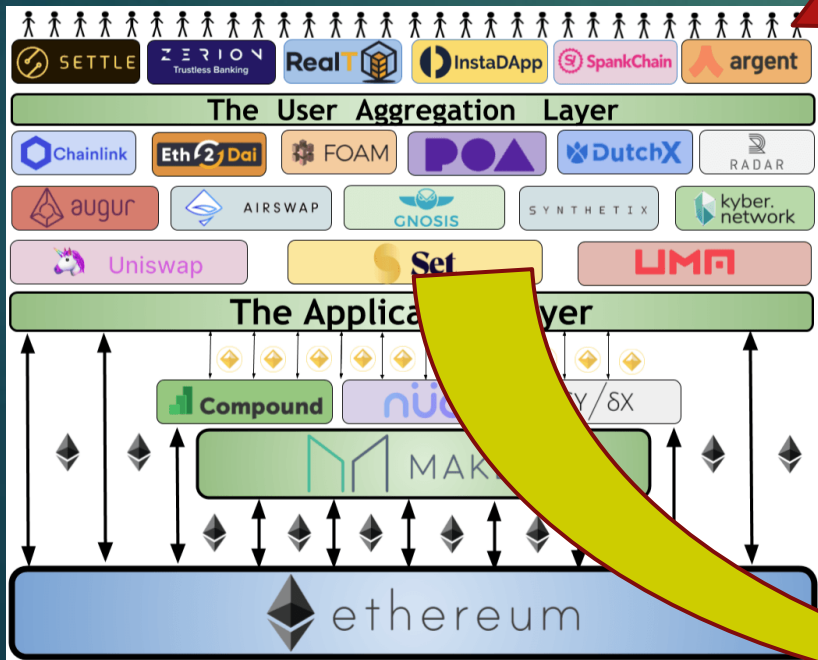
SETTLE
ZERION Trustless Banking
RealT
InstaDApp
SpankChain
argent

The User Aggregation Layer

Chainlink
Eth2Dai
FOAM
POA
DutchX
RADAR
augur
AIRSWAP
GNOSIS
SYNTHETIX
kyber. network
Uniswap
Set
UMA

The Applica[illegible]yer

Compound
nuo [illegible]
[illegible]Y/δX
MAK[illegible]

ethereum